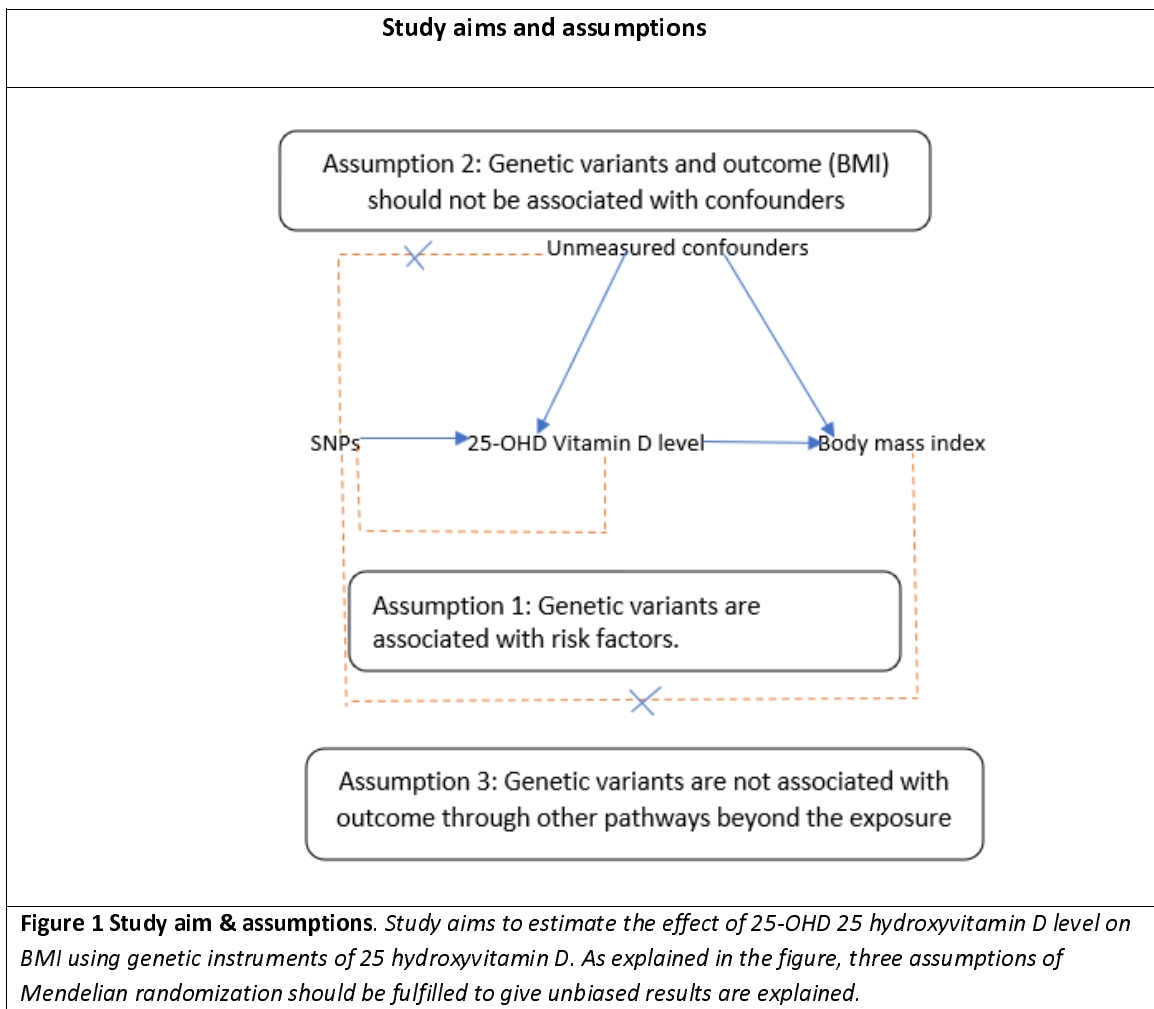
Study aims and assumptions

Assumption 2: Genetic variants and outcome (BMI) should not be associated with confounders

Unmeasured confounders

SNPs

25-OHD Vitamin D level

Body mass index

Assumption 1: Genetic variants are associated with risk factors.

Assumption 3: Genetic variants are not associated with outcome through other pathways beyond the exposure

**Figure 1 Study aim & assumptions**. *Study aims to estimate the effect of 25-OHD 25 hydroxyvitamin D level on BMI using genetic instruments of 25 hydroxyvitamin D. As explained in the figure, three assumptions of Mendelian randomization should be fulfilled to give unbiased results are explained.*